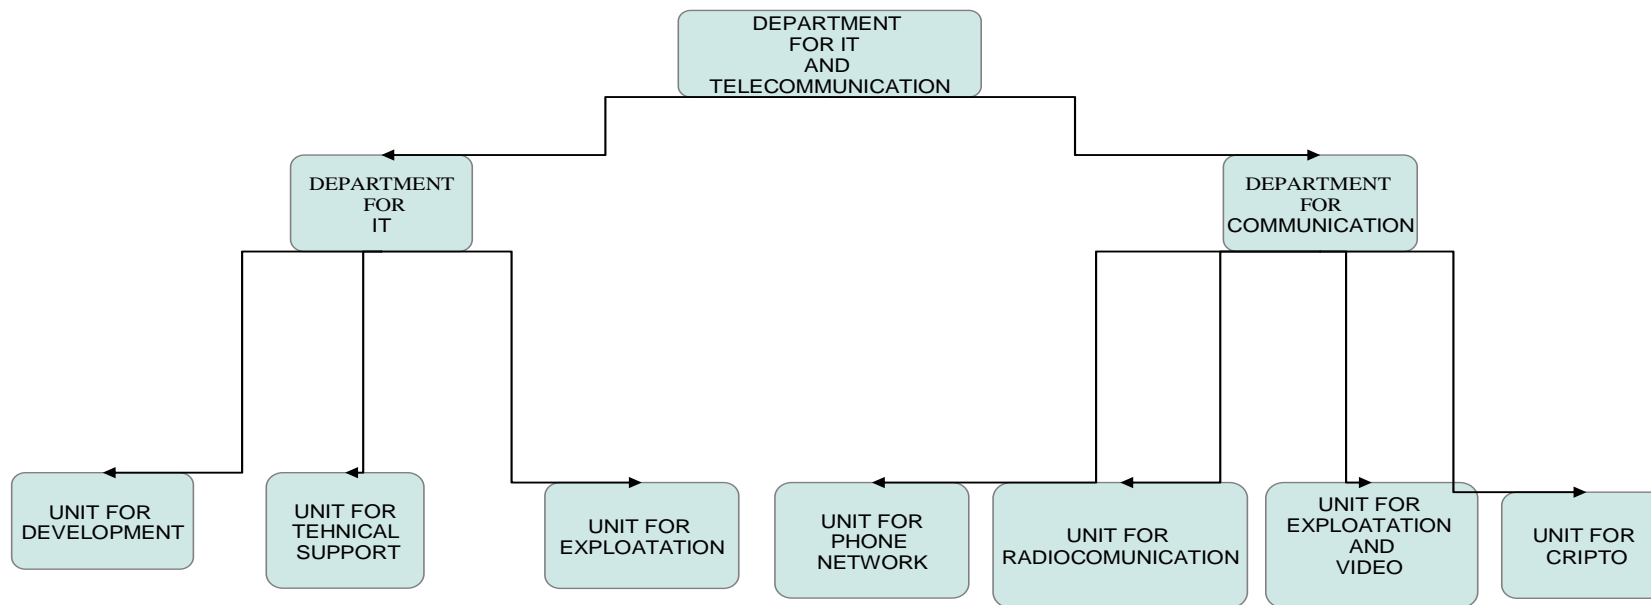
DEPARTMENT FOR IT AND TELECOMMUNICATION

DEPARTMENT FOR IT

DEPARTMENT FOR COMMUNICATION

UNIT FOR DEVELOPMENT

UNIT FOR TEHNICAL SUPPORT

UNIT FOR EXPLOATATION

UNIT FOR PHONE NETWORK

UNIT FOR RADIOCOMUNICATION

UNIT FOR EXPLOATATION AND VIDEO

UNIT FOR CRIPTO